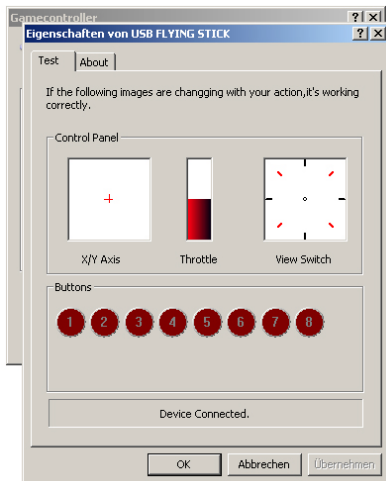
Gamecontroller ? X
Eigenschaften von USB FLYING STICK ? X

Test About

If the following images are changging with your action,it's working correctly.

Control Panel

X/Y Axis Throttle View Switch

Buttons

1 2 3 4 5 6 7 8

Device Connected.

OK Abbrechen Übernehmen